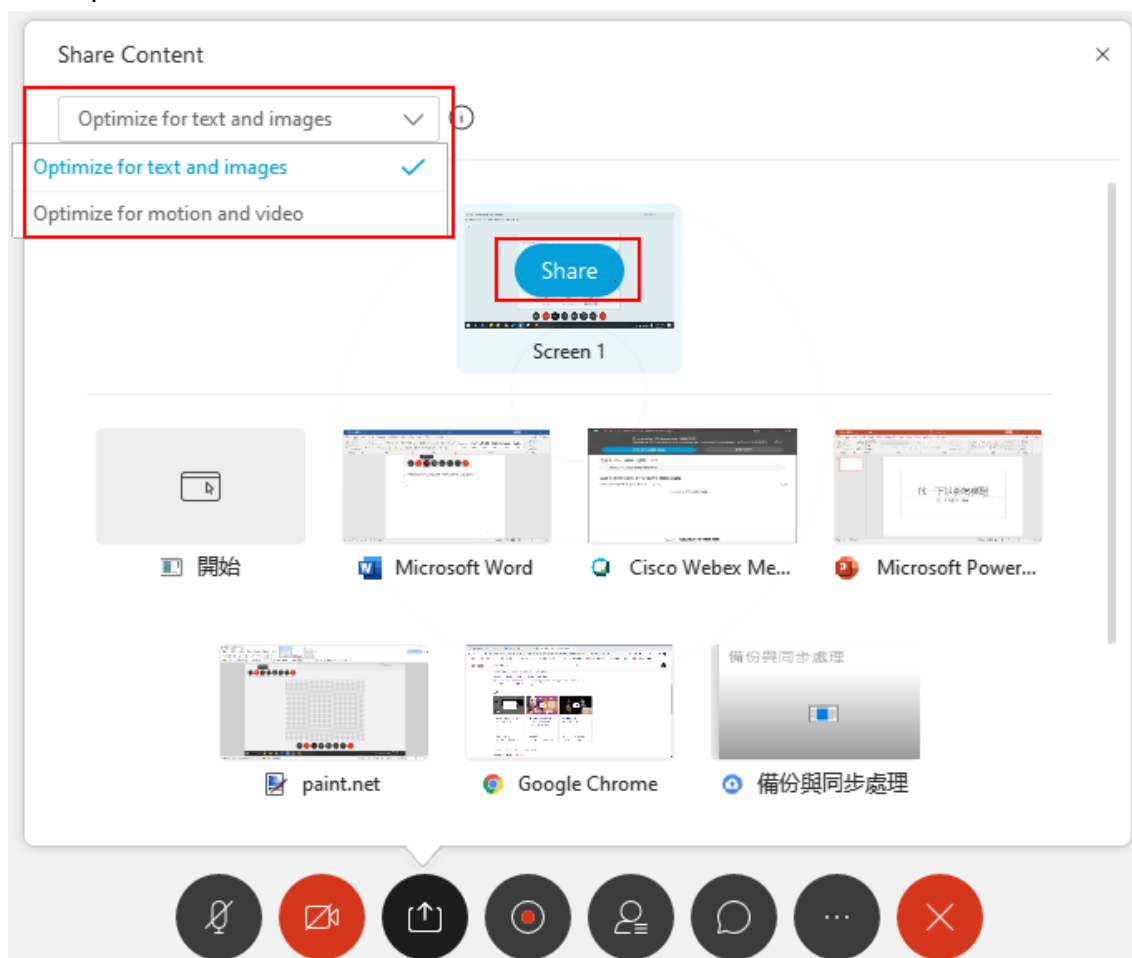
Share Content

×

Optimize for text and images

Optimize for text and images

Optimize for motion and video

Share

Screen 1

開始

Microsoft Word

Cisco Webex Me...

Microsoft Power...

paint.net

Google Chrome

備份與同步處理

備份與同步處理